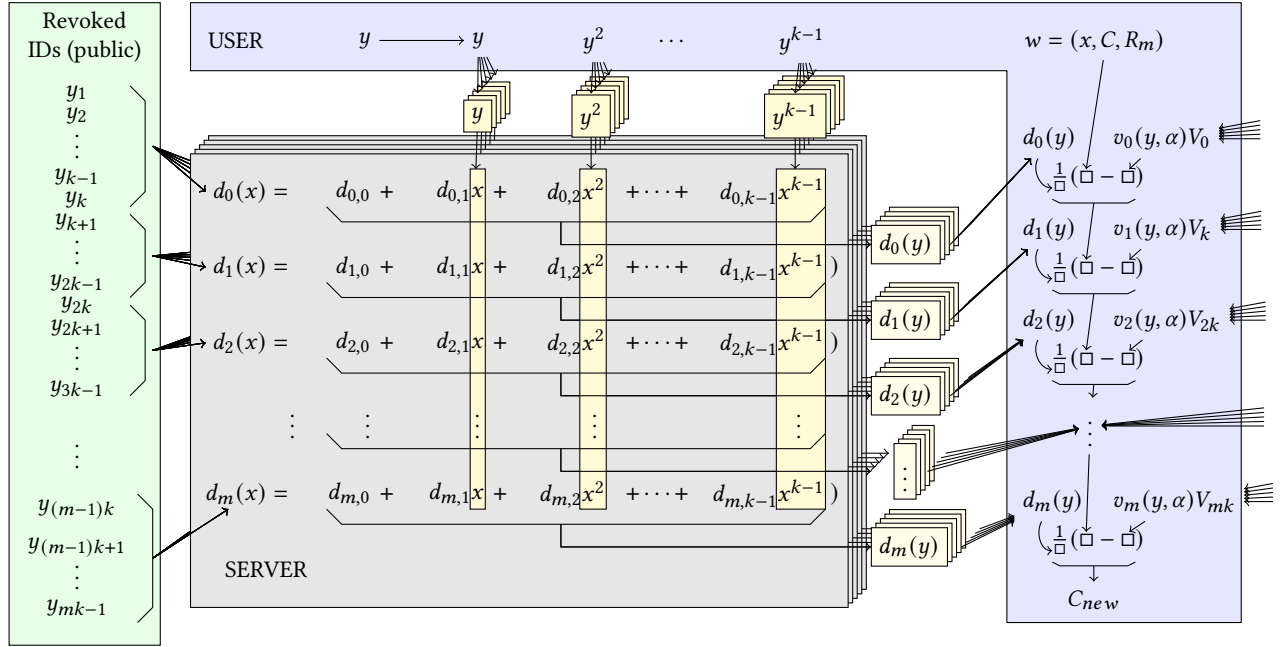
Revoked IDs (public)

$y_1$
$y_2$
$\vdots$
$y_{k-1}$
$y_k$
$y_{k+1}$
$\vdots$
$y_{2k-1}$
$y_{2k}$
$y_{2k+1}$
$\vdots$
$y_{3k-1}$
$\vdots$
$y_{(m-1)k}$
$y_{(m-1)k+1}$
$\vdots$
$y_{mk-1}$

USER

$y \longrightarrow y$ $y^2$ $\cdots$ $y^{k-1}$

$w = (x, C, R_m)$

$y$ $y^2$ $y^{k-1}$

$d_0(x) =$ $d_{0,0}$ + $d_{0,1}x$ + $d_{0,2}x^2$ $+\cdots+$ $d_{0,k-1}x^{k-1}$

$d_1(x) =$ $d_{1,0}$ + $d_{1,1}x$ + $d_{1,2}x^2$ $+\cdots+$ $d_{1,k-1}x^{k-1}$)

$d_2(x) =$ $d_{2,0}$ + $d_{2,1}x$ + $d_{2,2}x^2$ $+\cdots+$ $d_{2,k-1}x^{k-1}$)

$\vdots$ $\vdots$ $\vdots$ $\vdots$ $\vdots$

$d_m(x) =$ $d_{m,0}$ + $d_{m,1}x$ + $d_{m,2}x^2$ $+\cdots+$ $d_{m,k-1}x^{k-1}$)

SERVER

$d_0(y)$
$d_1(y)$
$d_2(y)$
$\vdots$
$d_m(y)$

$d_0(y)$ $v_0(y,\alpha)V_0$
$\frac{1}{\square}(\square - \square)$

$d_1(y)$ $v_1(y,\alpha)V_k$
$\frac{1}{\square}(\square - \square)$

$d_2(y)$ $v_2(y,\alpha)V_{2k}$
$\frac{1}{\square}(\square - \square)$

$\vdots$

$d_m(y)$ $v_m(y,\alpha)V_{mk}$
$\frac{1}{\square}(\square - \square)$

$C_{new}$